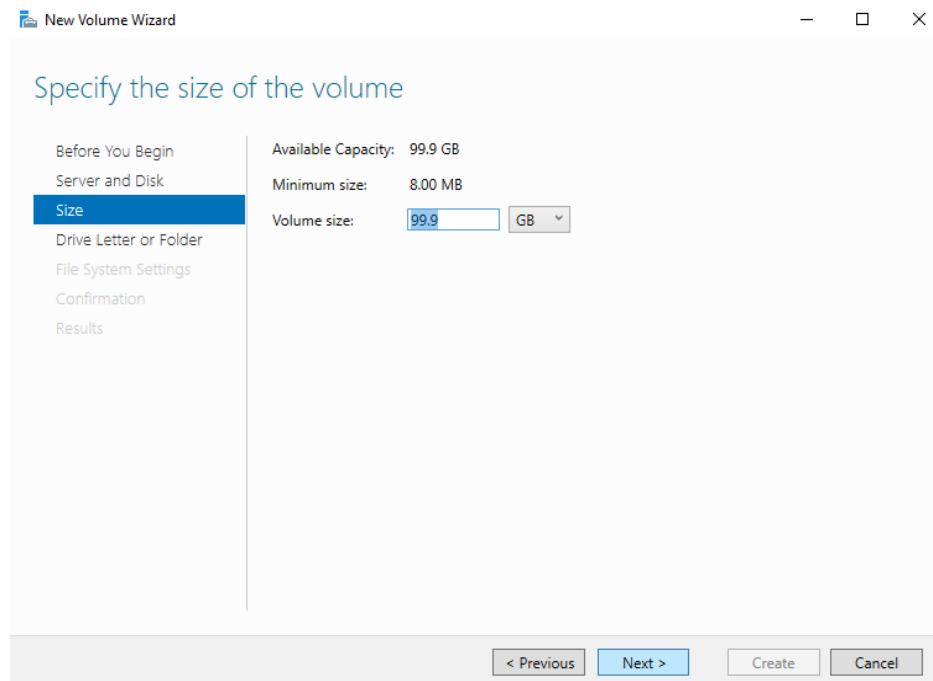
New Volume Wizard

Specify the size of the volume

Before You Begin
Server and Disk
Size
Drive Letter or Folder
File System Settings
Confirmation
Results

Available Capacity: 99.9 GB
Minimum size: 8.00 MB
Volume size: 99.9 GB

< Previous
Next >
Create
Cancel